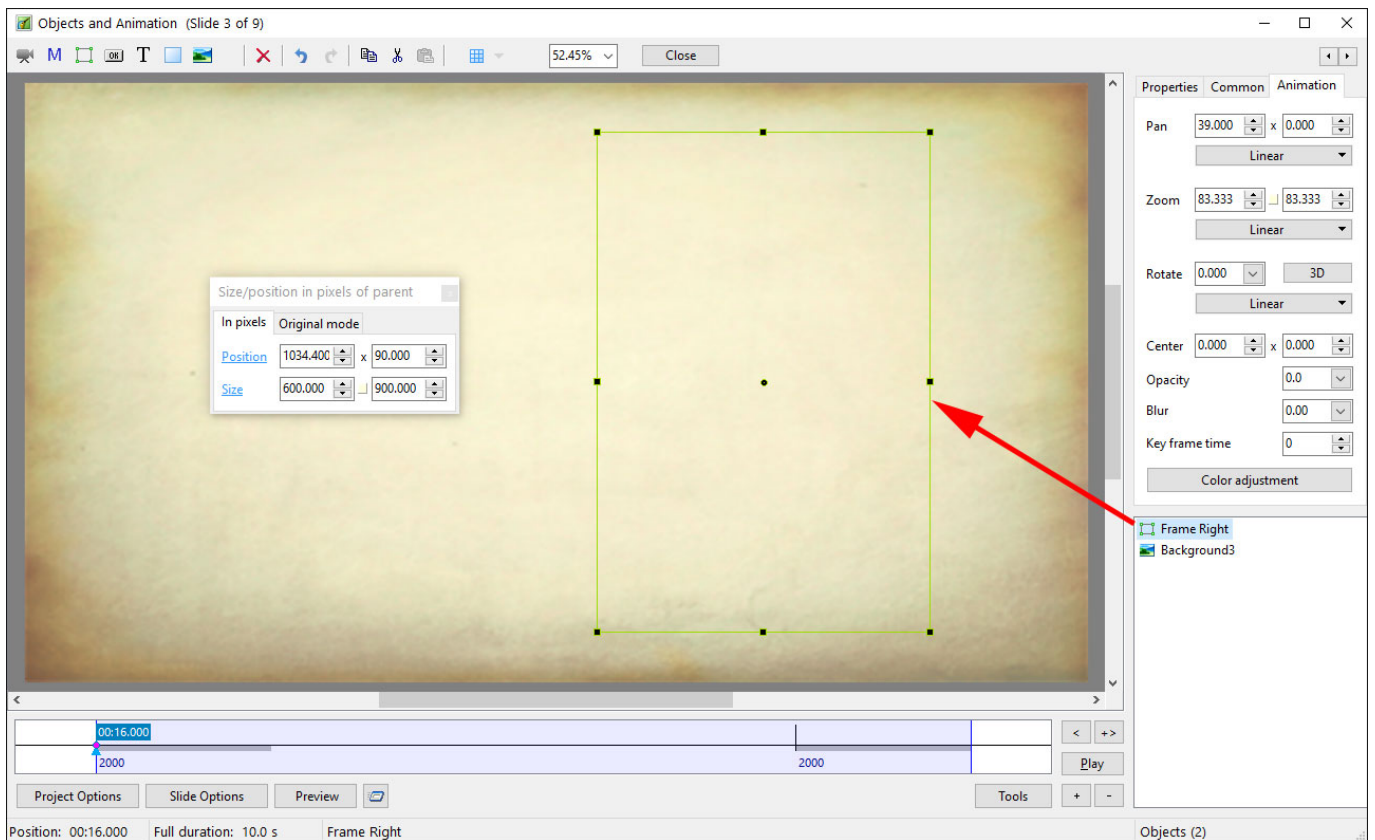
Objects and Animation (Slide 3 of 9)

M T

52.45%
Close

Properties Common Animation

Pan 39.000 x 0.000
Linear

Zoom 83.333 83.333
Linear

Rotate 0.000 3D
Linear

Center 0.000 x 0.000
Opacity 0.0
Blur 0.00
Key frame time 0
Color adjustment

Frame Right
Background3

Size/position in pixels of parent
In pixels Original mode
Position 1034.400 x 90.000
Size 600.000 900.000

00:16.000
2000
2000

< +>
Play
Project Options Slide Options Preview Tools + -

Position: 00:16.000 Full duration: 10.0 s Frame Right Objects (2)